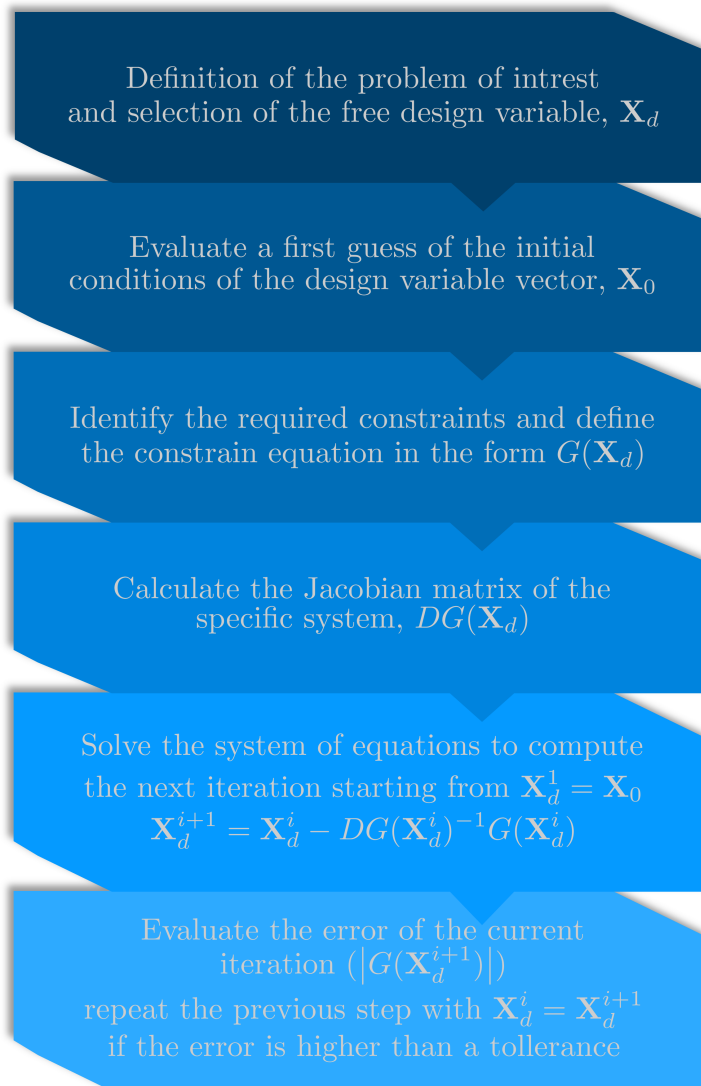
Definition of the problem of intrest and selection of the free design variable, $\mathbf{X}_d$

Evaluate a first guess of the initial conditions of the design variable vector, $\mathbf{X}_0$

Identify the required constraints and define the constrain equation in the form $G(\mathbf{X}_d)$

Calculate the Jacobian matrix of the specific system, $DG(\mathbf{X}_d)$

Solve the system of equations to compute the next iteration starting from $\mathbf{X}_d^1 = \mathbf{X}_0$
$\mathbf{X}_d^{i+1} = \mathbf{X}_d^i - DG(\mathbf{X}_d^i)^{-1}G(\mathbf{X}_d^i)$

Evaluate the error of the current iteration $(\left|G(\mathbf{X}_d^{i+1})\right|)$
repeat the previous step with $\mathbf{X}_d^i = \mathbf{X}_d^{i+1}$ if the error is higher than a tollerance